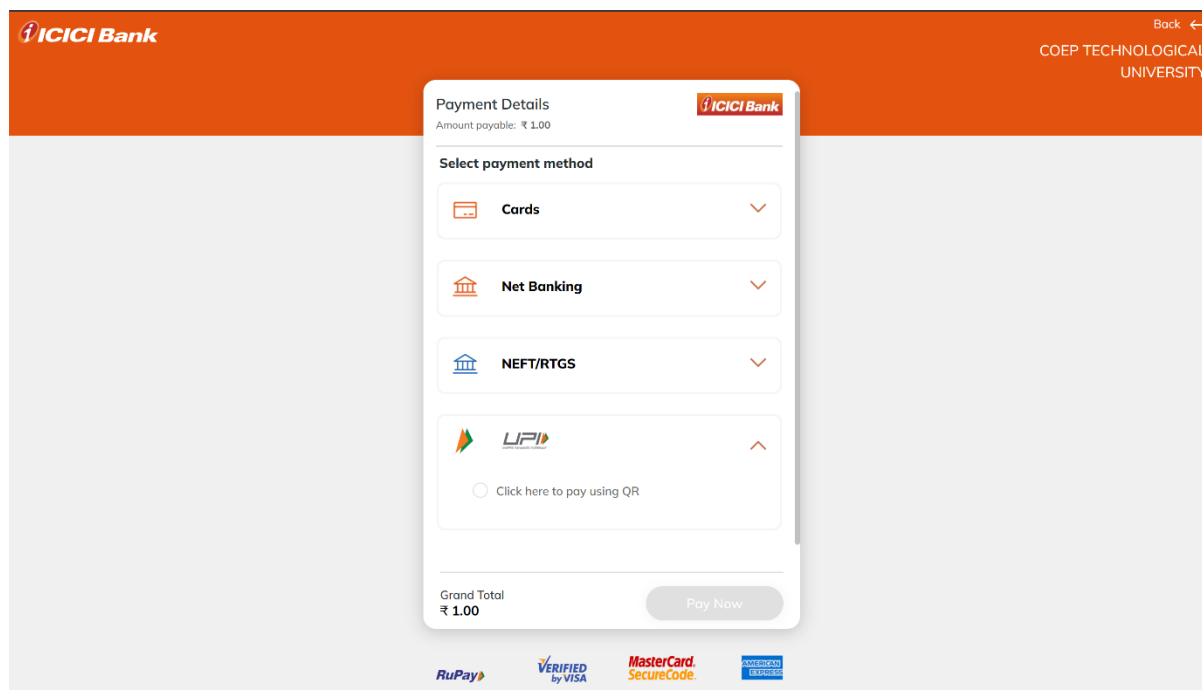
ICICI Bank

Back

COEP TECHNOLOGICAL UNIVERSITY

Payment Details

ICICI Bank

Amount payable: ₹ 1.00

Select payment method

Cards

Net Banking

NEFT/RTGS

UPI

Click here to pay using QR

Grand Total
₹ 1.00

Pay Now

RuPay

VERIFIED by VISA

MasterCard. SecureCode.

AMERICAN EXPRESS